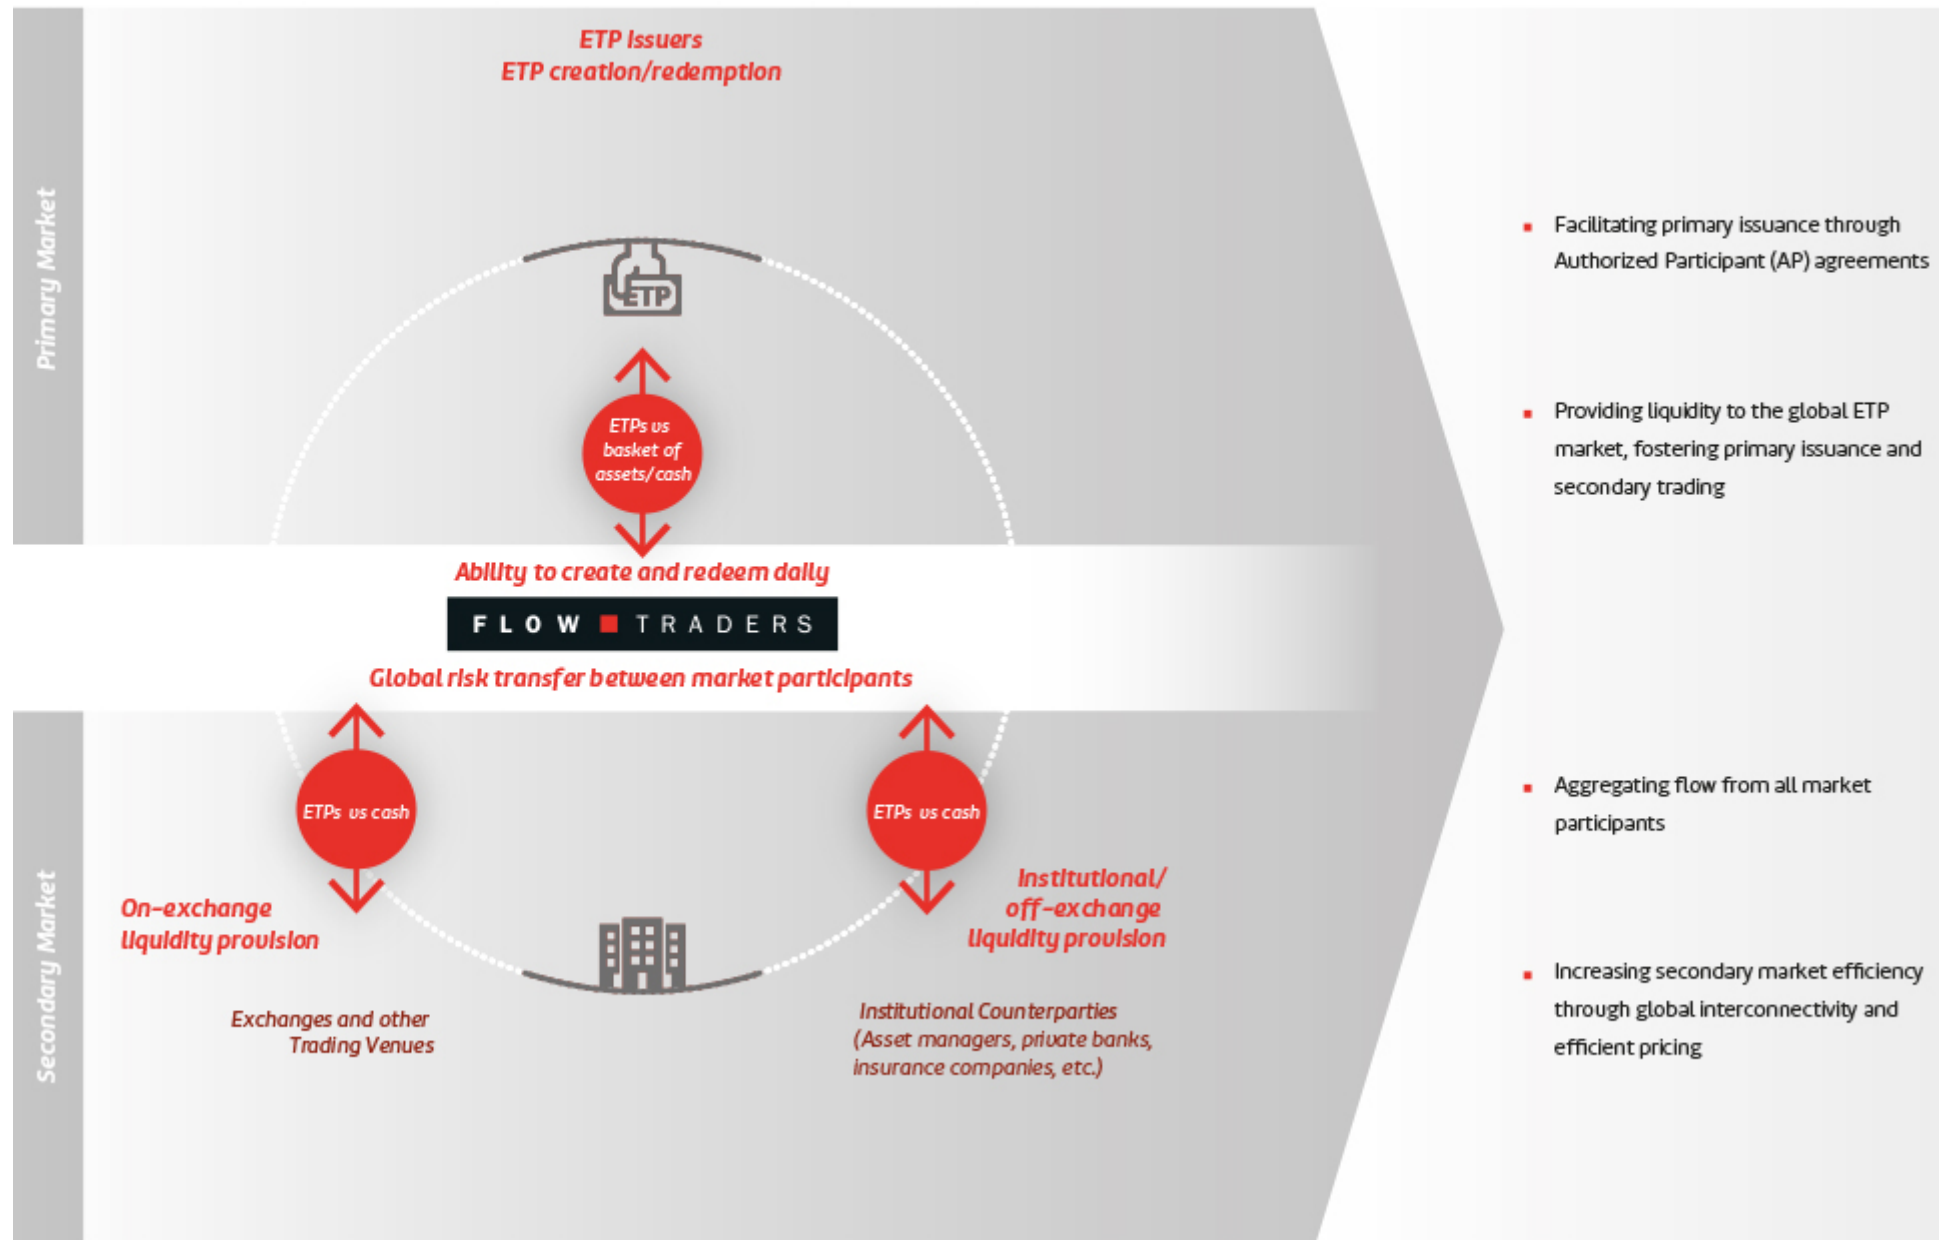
Primary Market

ETP Issuers
ETP creation/redemption

ETP

ETPs vs basket of assets/cash

Ability to create and redeem daily

FLOW TRADERS

Global risk transfer between market participants

ETPs vs cash

ETPs vs cash

On-exchange liquidity provision

Institutional/ off-exchange liquidity provision

Exchanges and other Trading Venues

Institutional Counterparties (Asset managers, private banks, insurance companies, etc.)

Secondary Market

- Facilitating primary issuance through Authorized Participant (AP) agreements
- Providing liquidity to the global ETP market, fostering primary issuance and secondary trading
- Aggregating flow from all market participants
- Increasing secondary market efficiency through global interconnectivity and efficient pricing